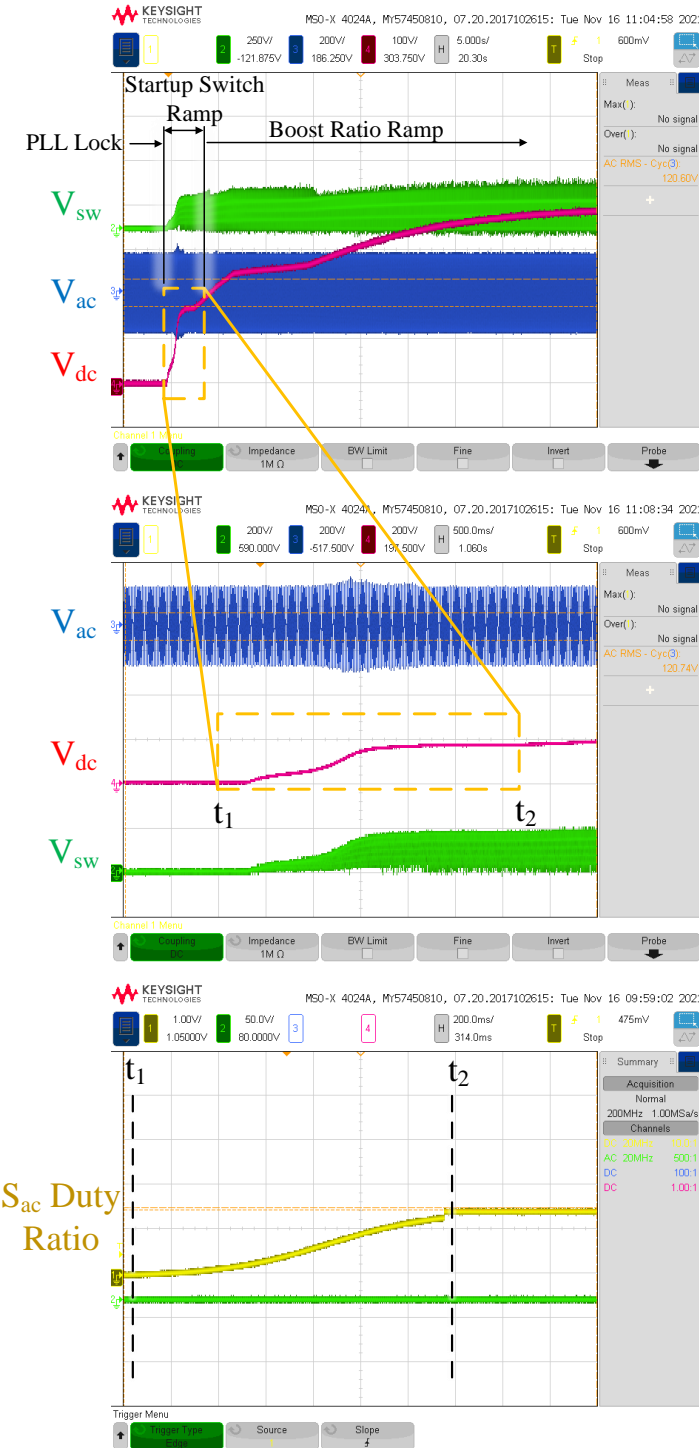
KEYSIGHT TECHNOLOGIES

MSO-X 4024A, MY57450810, 07.20.2017102615: Tue Nov 16 11:04:58 2021

1

2 250V/ -121.875V

3 200V/ 186.250V

4 100V/ 303.750V

H 5.000s/ 20.30s

T 1 600mV Stop

Startup Switch Ramp

PLL Lock

Boost Ratio Ramp

$V_{sw}$

$V_{ac}$

$V_{dc}$

Meas

Max( ): No signal

Over( ): No signal

AC RMS - Cyc(3) 120.60V

Channel 1 Menu

Coupling

Impedance 1M Ω

BW Limit

Fine

Invert

Probe

KEYSIGHT TECHNOLOGIES

MSO-X 4024A, MY57450810, 07.20.2017102615: Tue Nov 16 11:08:34 2021

1

2 200V/ 590.000V

3 200V/ -517.500V

4 200V/ 197.500V

H 500.0ms/ 1.060s

T 1 600mV Stop

$V_{ac}$

$V_{dc}$

$t_1$

$t_2$

$V_{sw}$

Meas

Max( ): No signal

Over( ): No signal

AC RMS - Cyc(3) 120.74V

Channel 1 Menu

Coupling DC

Impedance 1M Ω

BW Limit

Fine

Invert

Probe

KEYSIGHT TECHNOLOGIES

MSO-X 4024A, MY57450810, 07.20.2017102615: Tue Nov 16 09:59:02 2021

1 1.00V/ 1.05000V

2 50.0V/ 80.0000V

3

4

H 200.0ms/ 314.0ms

T 1 475mV Stop

$t_1$

$t_2$

$S_{ac}$ Duty Ratio

Summary

Acquisition

Normal

200MHz 1.00MSa/s

Channels

DC 20MHz 100:1

AC 20MHz 500:1

DC 100:1

DC 1.00:1

Trigger Menu

Trigger Type Edge

Source 1

Slope